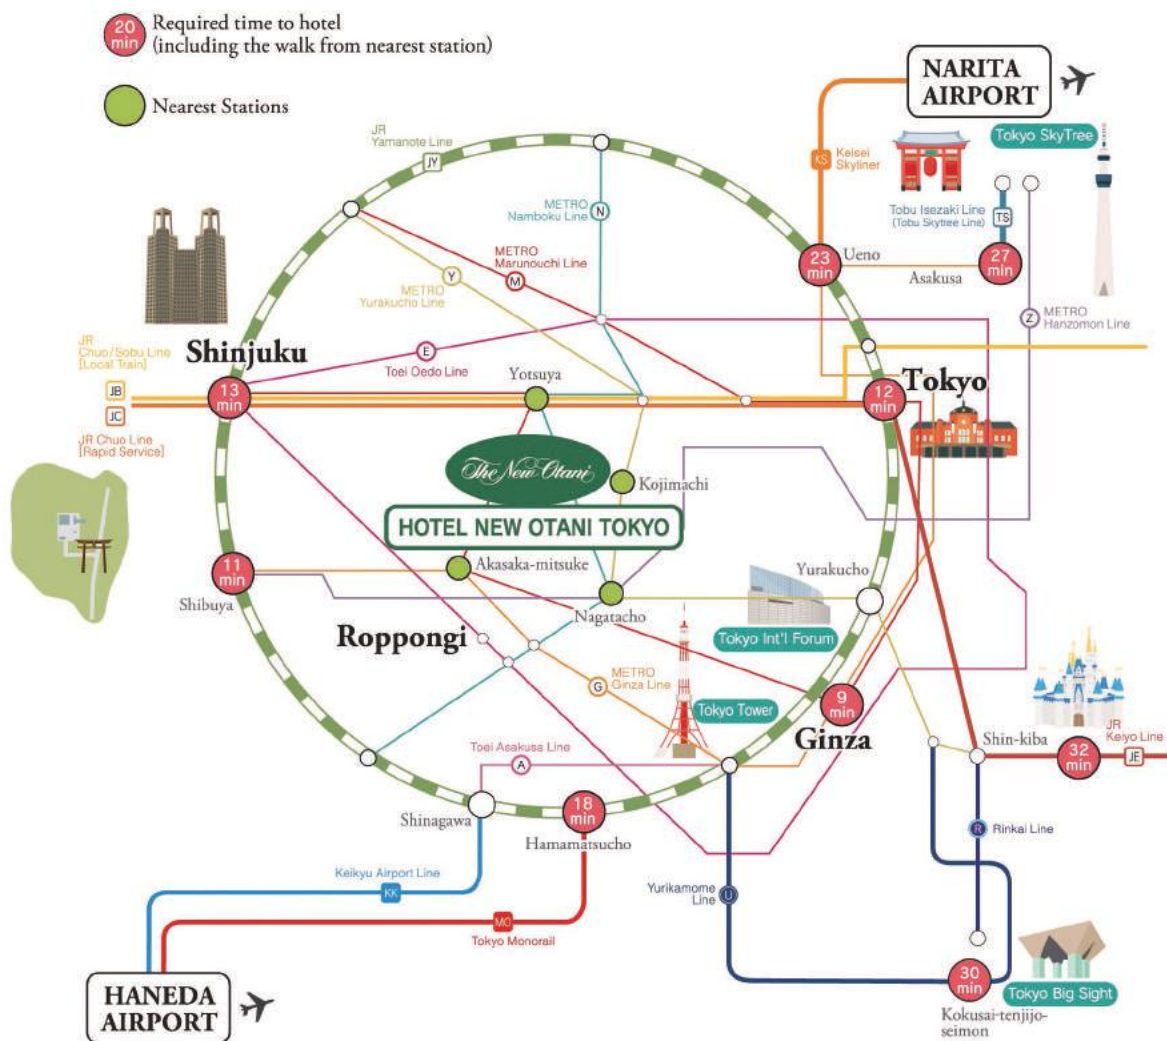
20 min Required time to hotel (including the walk from nearest station)

Nearest Stations

NARITA AIRPORT

JR Yamanote Line
JY

KS Keisei Skyliner

Tokyo SkyTree

METRO Namboku Line
N

METRO Marunouchi Line
M

Tobu Isezaki Line (Tobu Skytree Line)
TS

23 min Ueno

27 min Asakusa

Y METRO Yurakucho Line

Z METRO Hanzomon Line

JR Chuo/Sobu Line [Local Train]

Shinjuku

E Toei Oedo Line

Yotsuya

Tokyo

JB
JC

13 min

12 min

JR Chuo Line [Rapid Service]

The New Otani

Kojimachi

HOTEL NEW OTANI TOKYO

11 min

Akasaka-mitsuke

Yurakucho

Shibuya

Nagatacho

Roppongi

Tokyo Int'l Forum

METRO Ginza Line
G

Tokyo Tower

9 min

Ginza

JR Keiyo Line

Toei Asakusa Line
A

Shin-kiba

32 min
JE

Shinagawa

18 min
Hamamatsucho

R Rinkai Line

Keikyu Airport Line
KK

Yurikamome Line
U

MO
Tokyo Monorail

HANEDA AIRPORT

30 min

Tokyo Big Sight

Kokusai-tenjijo-seimon